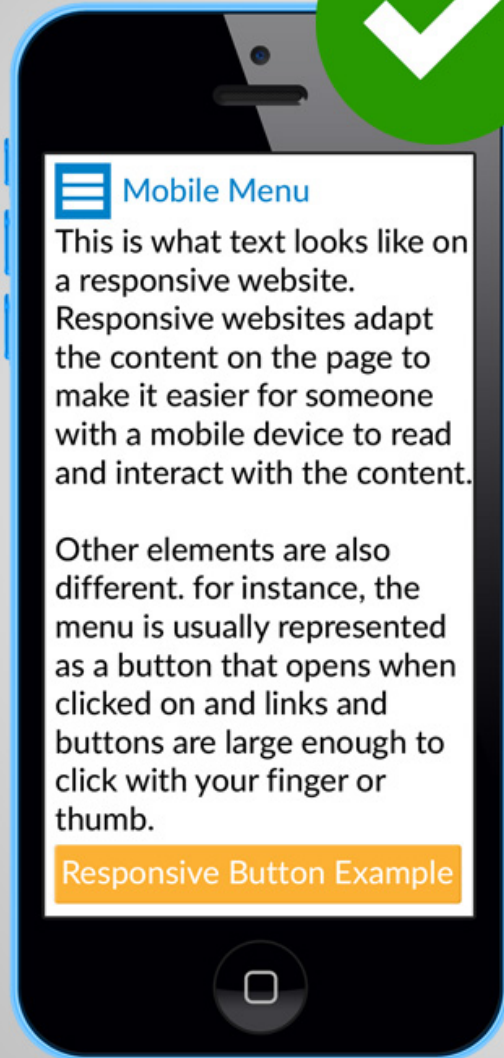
Mobile Menu

This is what text looks like on a responsive website. Responsive websites adapt the content on the page to make it easier for someone with a mobile device to read and interact with the content.

Other elements are also different. for instance, the menu is usually represented as a button that opens when clicked on and links and buttons are large enough to click with your finger or thumb.

Responsive Button Example